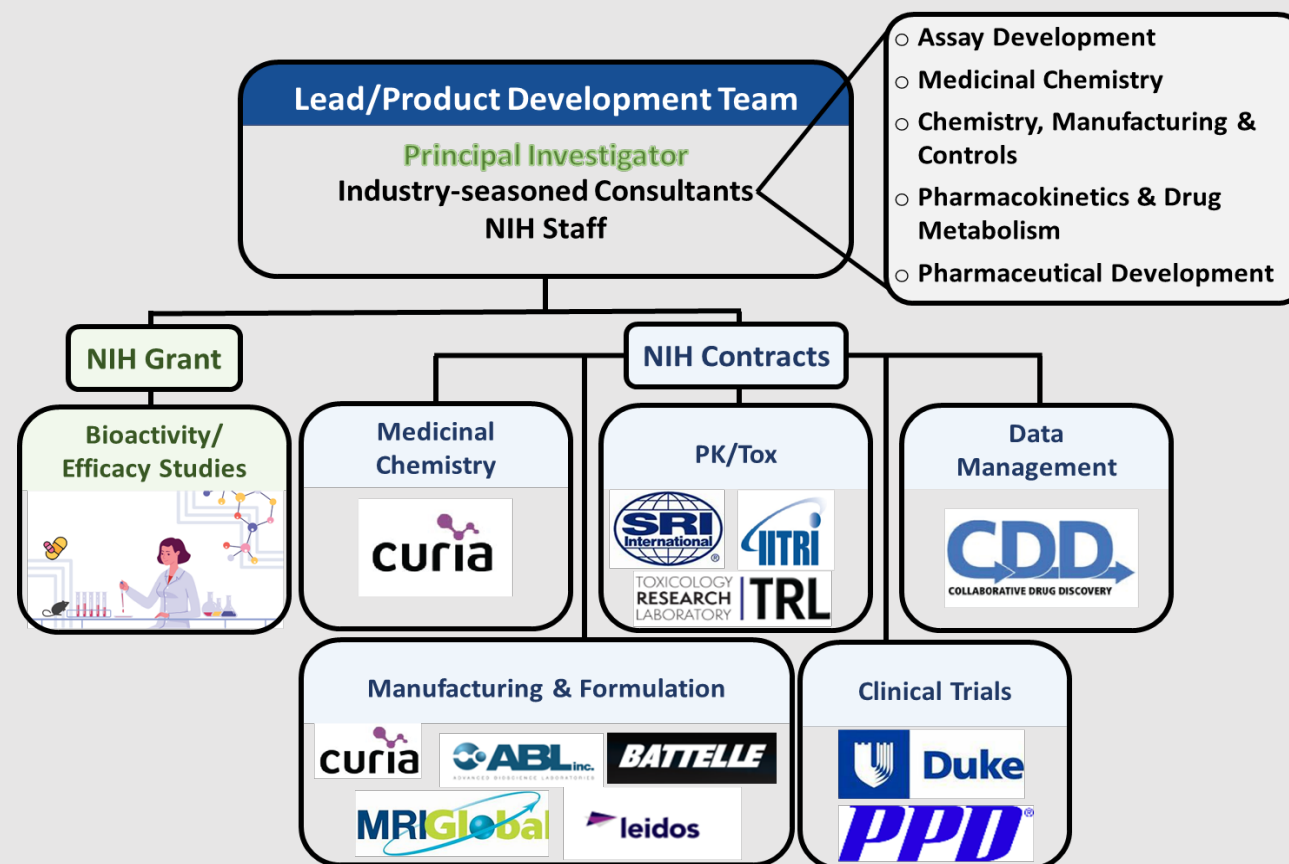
Lead/Product Development Team

Principal Investigator
Industry-seasoned Consultants
NIH Staff

○ Assay Development
○ Medicinal Chemistry
○ Chemistry, Manufacturing & Controls
○ Pharmacokinetics & Drug Metabolism
○ Pharmaceutical Development

NIH Grant

NIH Contracts

Bioactivity/ Efficacy Studies

Medicinal Chemistry

curia

PK/Tox

SRI International

IITRI

TOXICOLOGY RESEARCH LABORATORY TRL

Data Management

CDD COLLABORATIVE DRUG DISCOVERY

Manufacturing & Formulation

curia

ABL inc. ADVANCED BIOSCIENCE LABORATORIES

BATTELLE

MRIGlobal

leidos

Clinical Trials

Duke

PPD